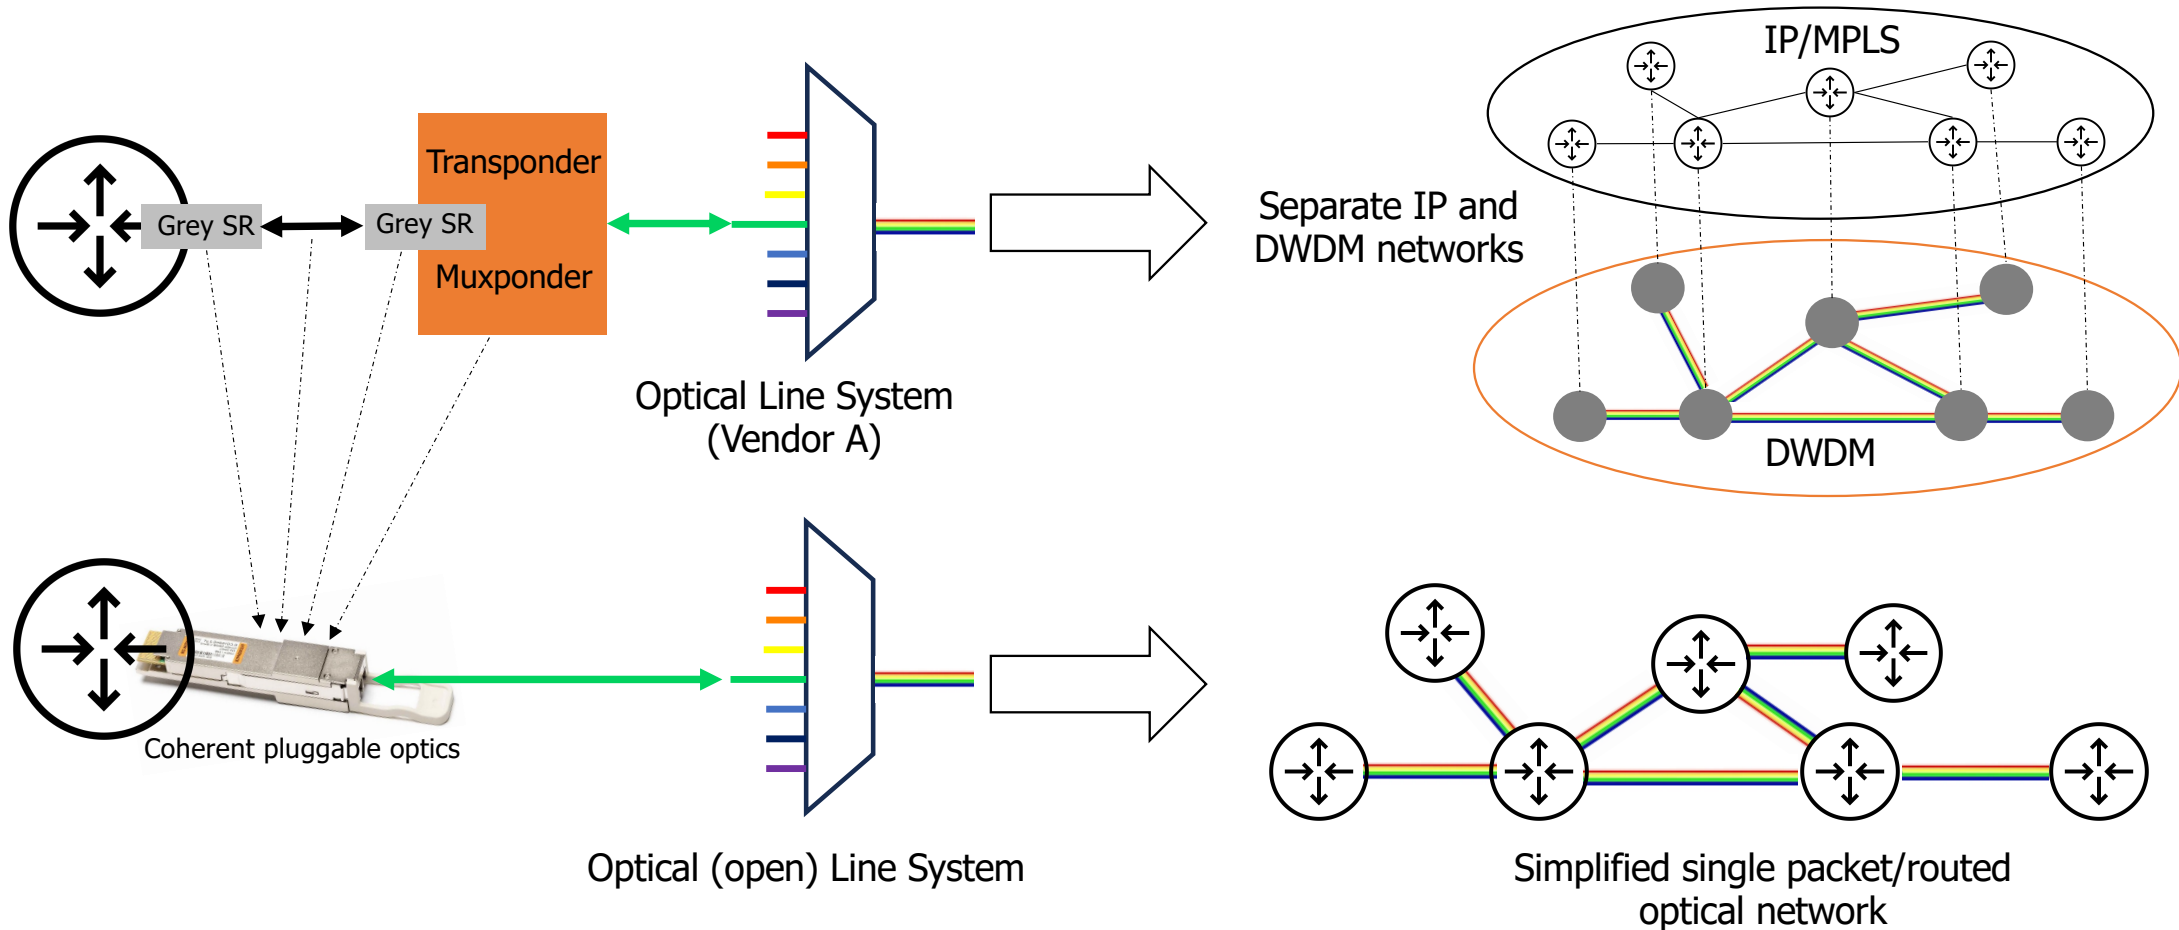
Grey SR

Grey SR

Transponder

Muxponder

Optical Line System (Vendor A)

IP/MPLS

Separate IP and DWDM networks

DWDM

Coherent pluggable optics

Optical (open) Line System

Simplified single packet/routed optical network